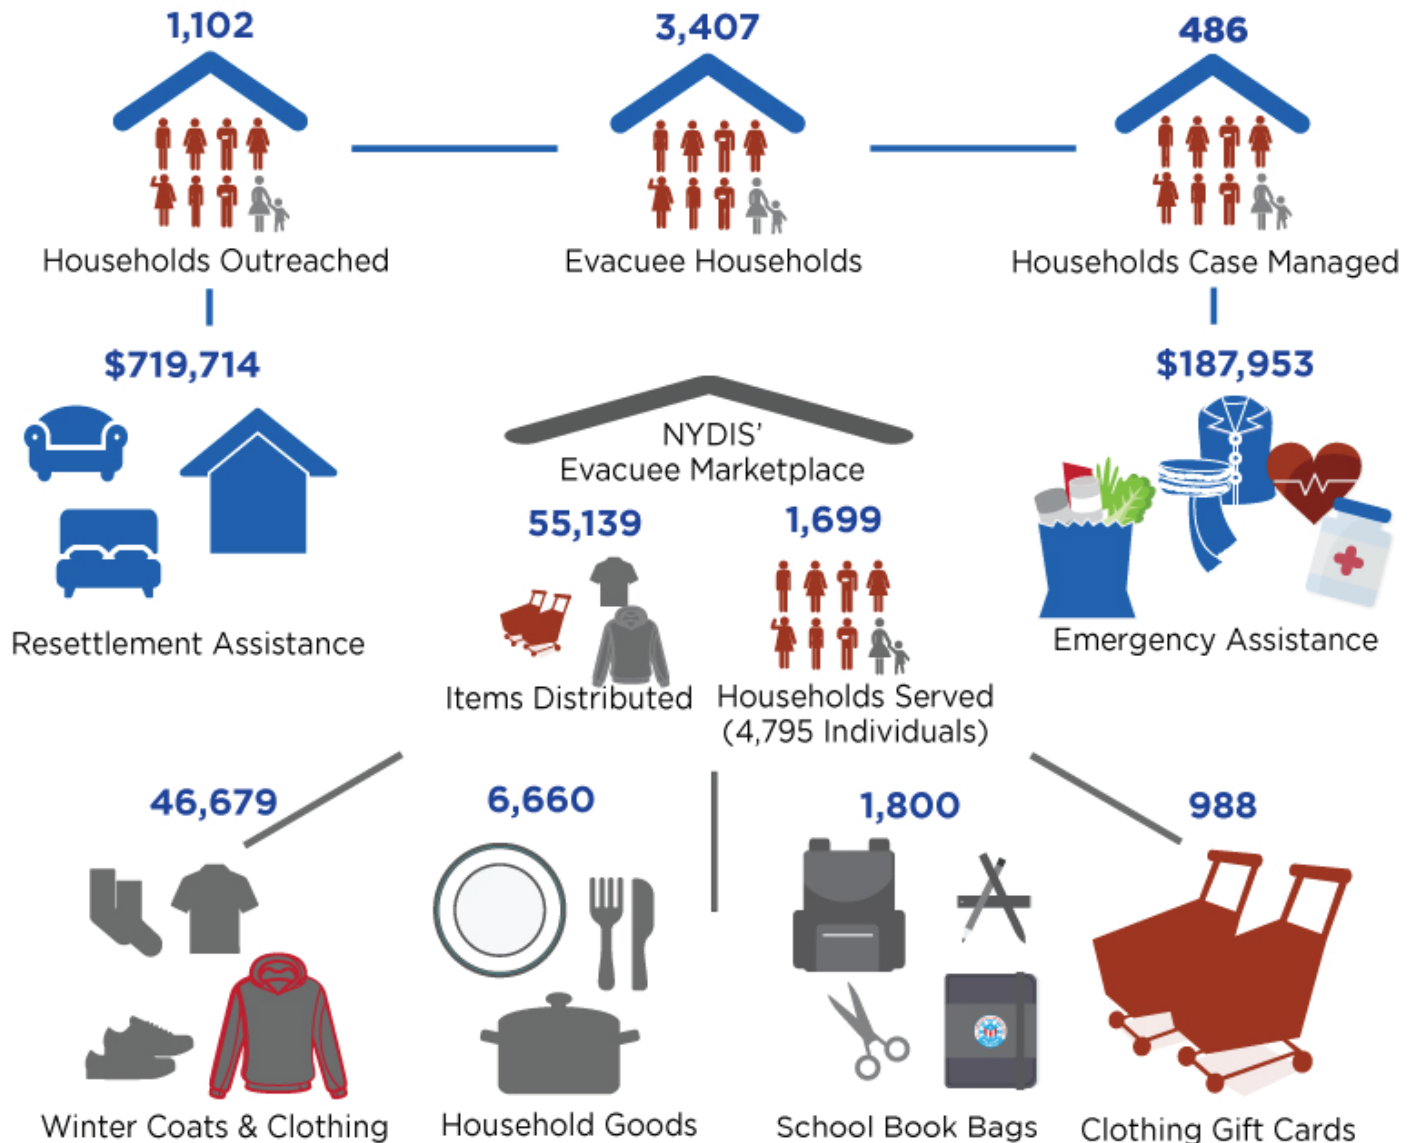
1,102

Households Outreached

3,407

Evacuee Households

486

Households Case Managed

$719,714

Resettlement Assistance

NYDIS'
Evacuee Marketplace

55,139

Items Distributed

1,699

Households Served
(4,795 Individuals)

$187,953

Emergency Assistance

46,679

Winter Coats & Clothing

6,660

Household Goods

1,800

School Book Bags

988

Clothing Gift Cards